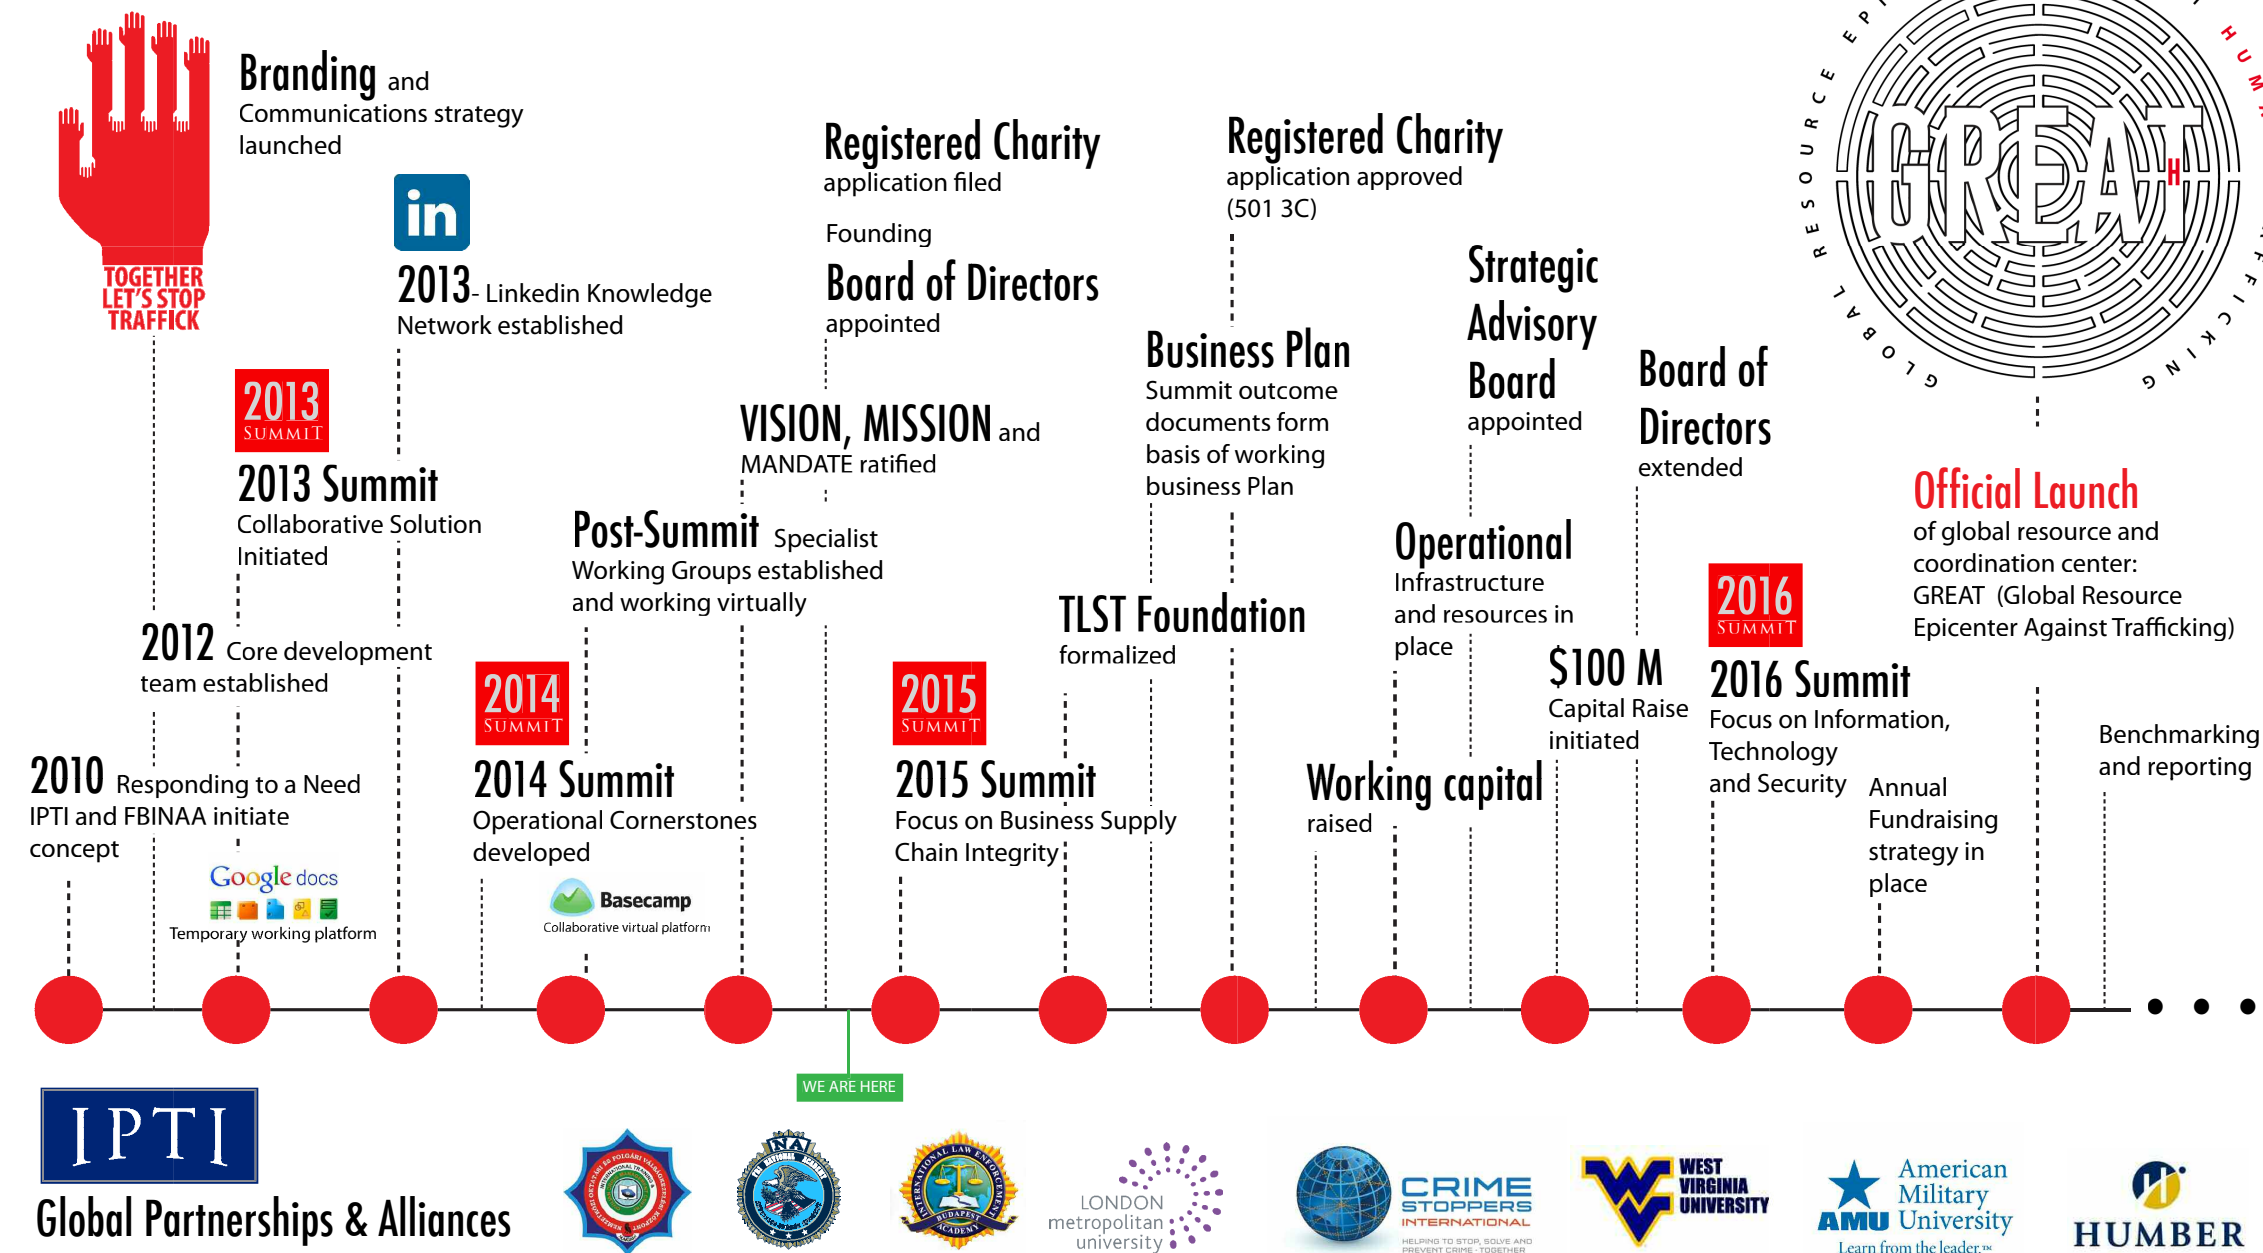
TOGETHER LET'S STOP TRAFFICK

Branding and Communications strategy launched

in

2013- Linkedin Knowledge Network established

2013 SUMMIT

2013 Summit
Collaborative Solution Initiated

2012 Core development team established

2010 Responding to a Need
IPTI and FBINAA initiate concept

Google docs
Temporary working platform

Registered Charity application filed

Founding
Board of Directors appointed

VISION, MISSION and MANDATE ratified

Post-Summit Specialist Working Groups established and working virtually

2014 SUMMIT

2014 Summit
Operational Cornerstones developed

Basecamp
Collaborative virtual platform

2015 SUMMIT

2015 Summit
Focus on Business Supply Chain Integrity

Registered Charity application approved (501 3C)

Business Plan
Summit outcome documents form basis of working business Plan

TLST Foundation formalized

Strategic Advisory Board appointed

Operational
Infrastructure and resources in place

Working capital raised

$100 M
Capital Raise initiated

Board of Directors extended

2016 SUMMIT

2016 Summit
Focus on Information, Technology and Security

Annual Fundraising strategy in place

GLOBAL RESOURCE EPI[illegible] HUMAN TRAFFICKING
GREAT H

Official Launch
of global resource and coordination center: GREAT (Global Resource Epicenter Against Trafficking)

Benchmarking and reporting

WE ARE HERE

IPTI
Global Partnerships & Alliances

NA
LONDON metropolitan university
CRIME STOPPERS INTERNATIONAL
HELPING TO STOP, SOLVE AND PREVENT CRIME - TOGETHER
WEST VIRGINIA UNIVERSITY
AMU American Military University
Learn from the leader.
HUMBER